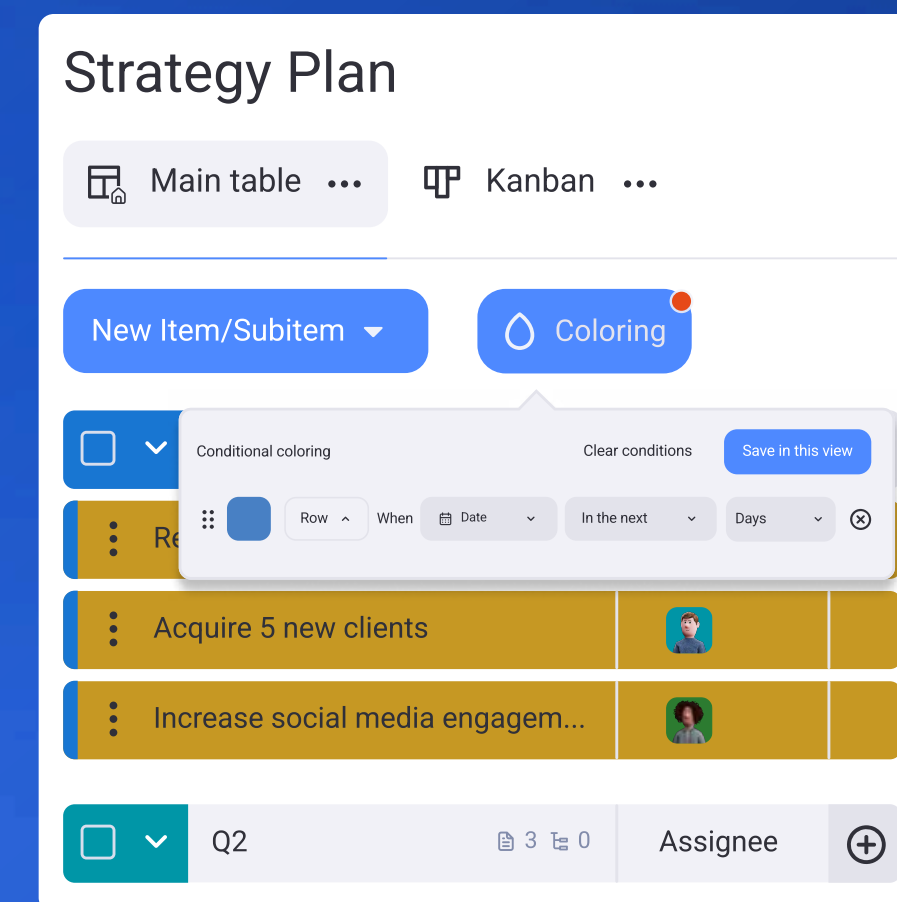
Strategy Plan

Main table ···

Kanban ···

New Item/Subitem

Coloring

Conditional coloring

Clear conditions

Save in this view

Row When Date In the next Days

Re

Acquire 5 new clients

Increase social media engagem...

Q2 3 0 Assignee